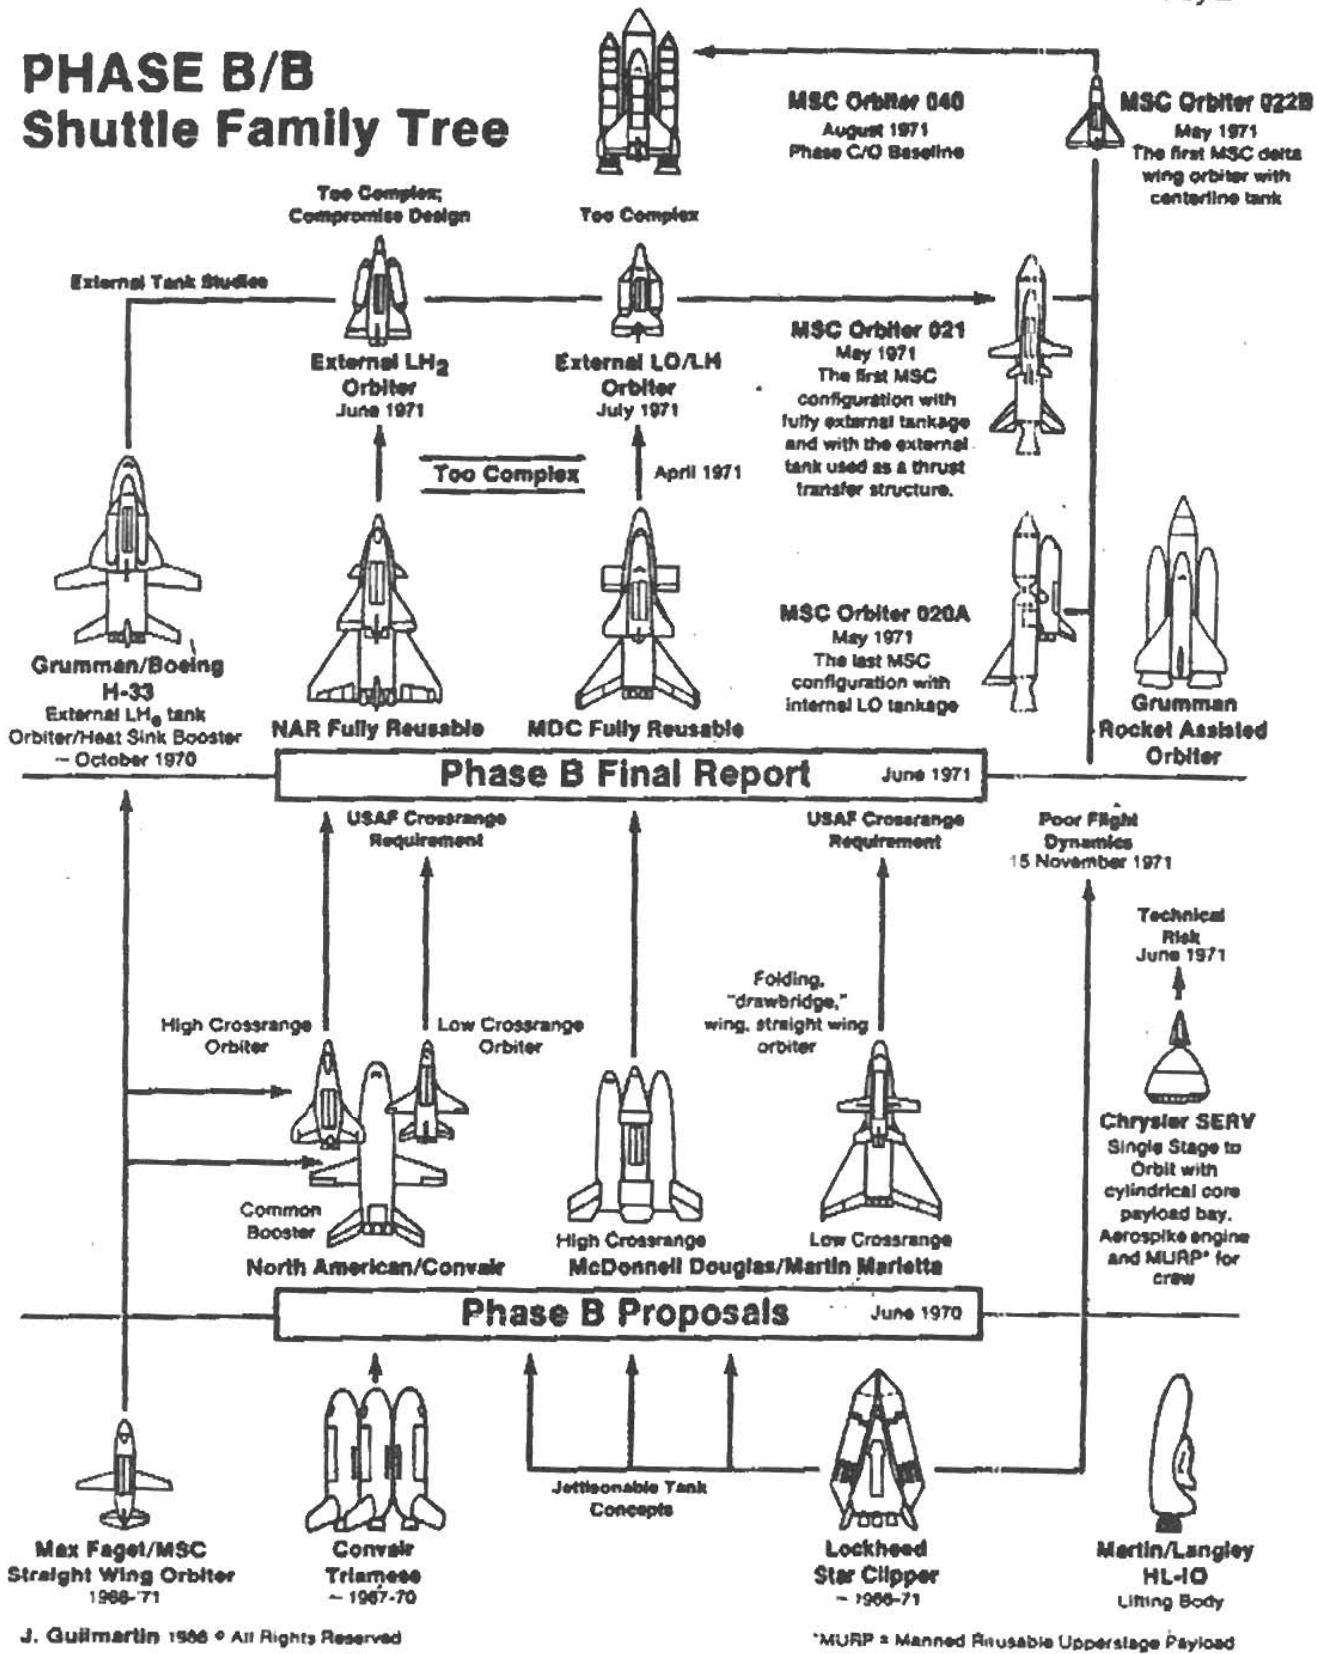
PHASE B/B
Shuttle Family Tree

MSC Orbiter 040
August 1971
Phase C/D Baseline

MSC Orbiter 022B
May 1971
The first MSC delta wing orbiter with centerline tank

Too Complex; Compromise Design

Too Complex

External Tank Studies

External $LH_2$ Orbiter
June 1971

External LO/LH Orbiter
July 1971

MSC Orbiter 021
May 1971
The first MSC configuration with fully external tankage and with the external tank used as a thrust transfer structure.

Too Complex

April 1971

MSC Orbiter 020A
May 1971
The last MSC configuration with internal LO tankage

Grumman/Boeing H-33
External $LH_2$ tank Orbiter/Heat Sink Booster
– October 1970

NAR Fully Reusable

MDC Fully Reusable

Grumman Rocket Assisted Orbiter

Phase B Final Report June 1971

USAF Crossrange Requirement

USAF Crossrange Requirement

Poor Flight Dynamics
15 November 1971

Technical Risk
June 1971

Folding, "drawbridge," wing, straight wing orbiter

High Crossrange Orbiter

Low Crossrange Orbiter

Common Booster

North American/Convair

High Crossrange

Low Crossrange

McDonnell Douglas/Martin Marietta

Chrysler SERV
Single Stage to Orbit with cylindrical core payload bay. Aerospike engine and MURP* for crew

Phase B Proposals June 1970

Jettisonable Tank Concepts

Max Faget/MSC
Straight Wing Orbiter
1968-'71

Convair Triamese
– 1967-70

Lockheed Star Clipper
– 1966-71

Martin/Langley HL-10
Lifting Body

J. Guilmartin 1986 © All Rights Reserved

*MURP = Manned Reusable Upperstage Payload